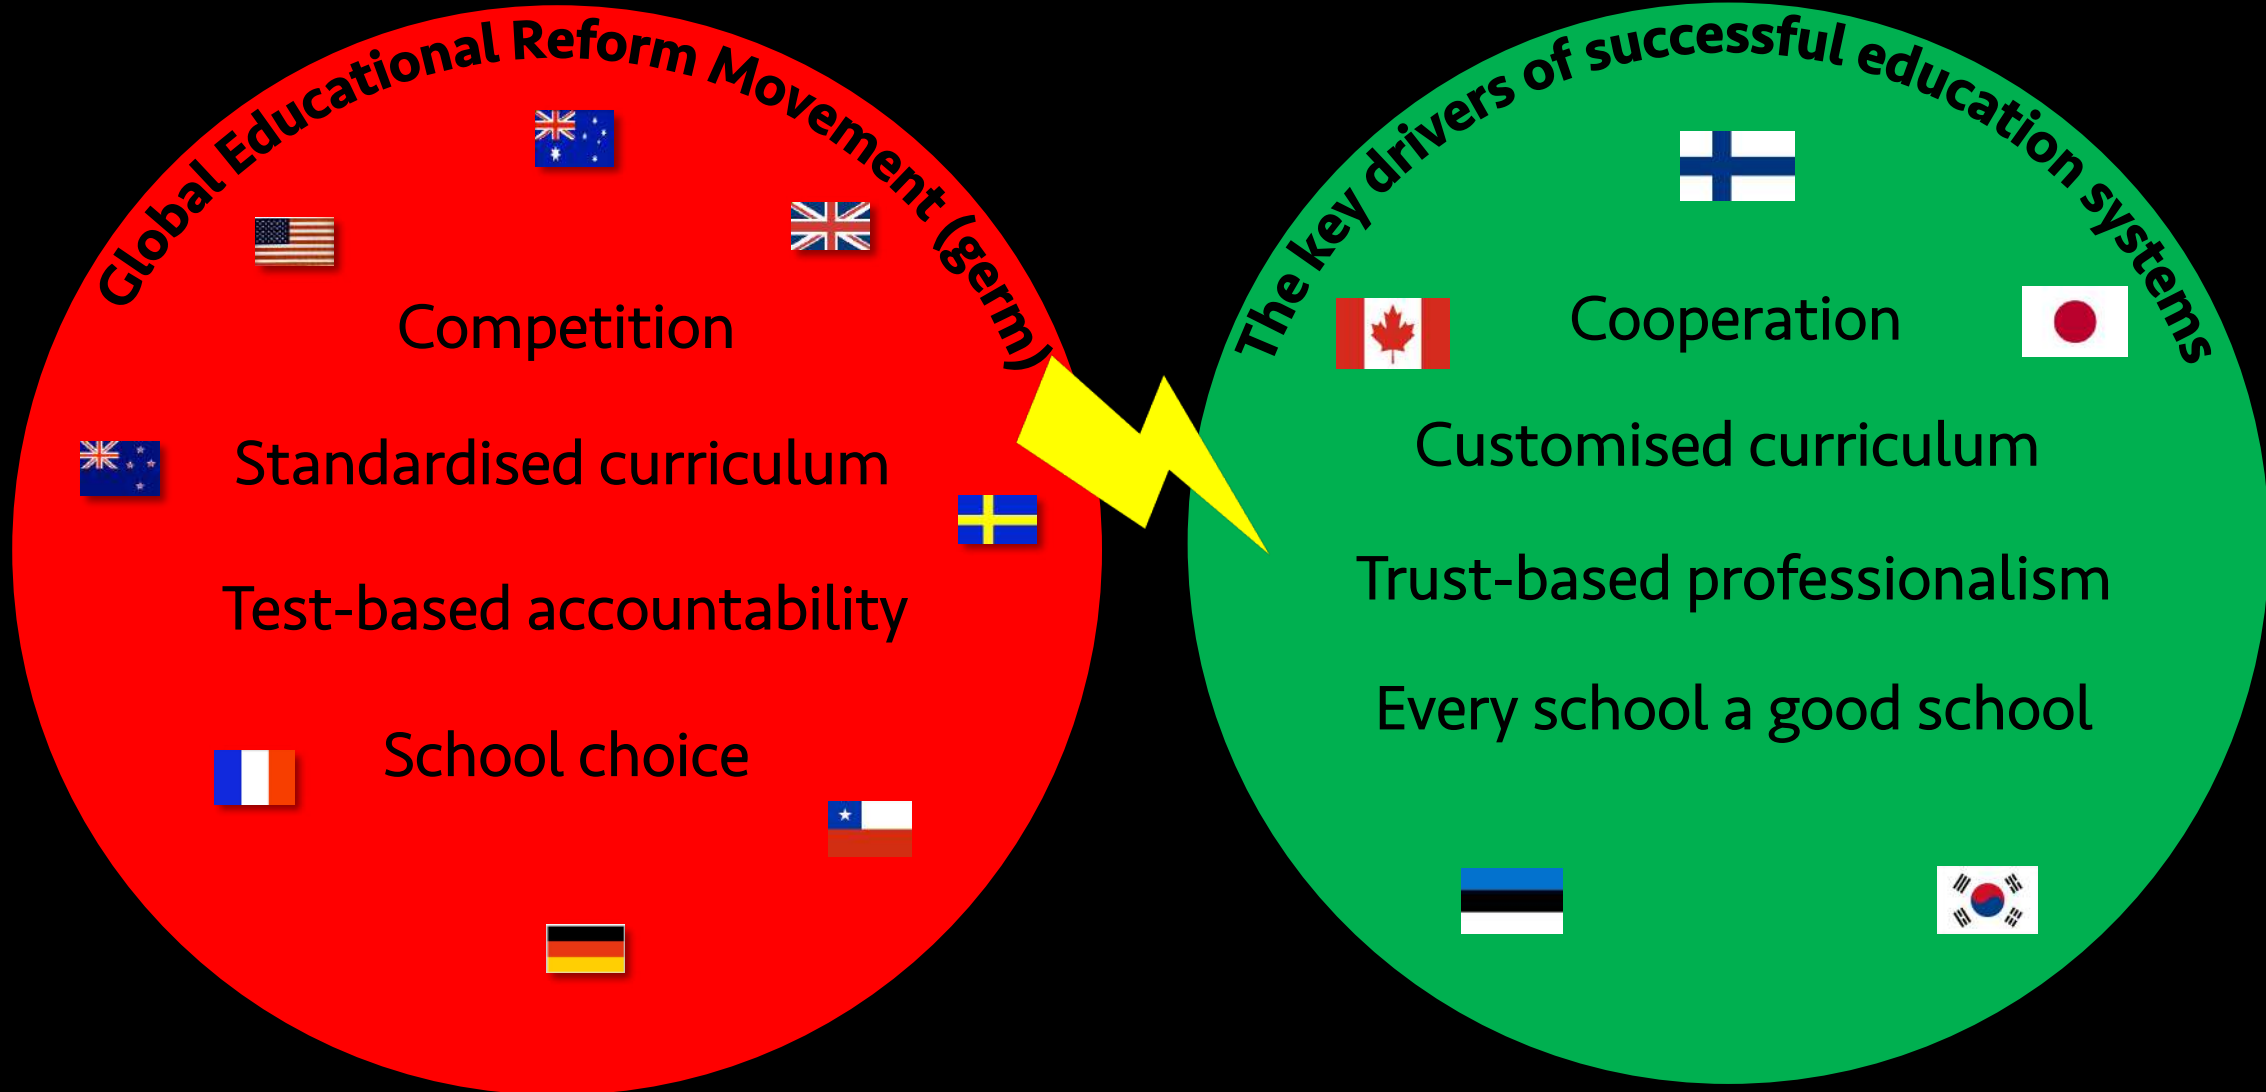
Global Educational Reform Movement (germ)

Competition

Standardised curriculum

Test-based accountability

School choice

The key drivers of successful education systems

Cooperation

Customised curriculum

Trust-based professionalism

Every school a good school